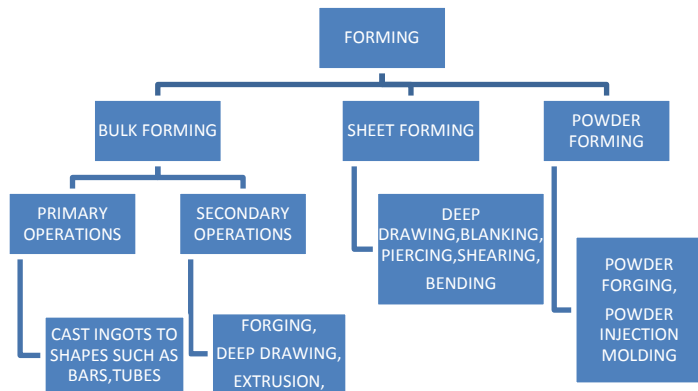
FORMING

BULK FORMING

SHEET FORMING

POWDER FORMING

PRIMARY OPERATIONS

SECONDARY OPERATIONS

DEEP DRAWING,BLANKING, PIERCING,SHEARING, BENDING

POWDER FORGING, POWDER INJECTION MOLDING

CAST INGOTS TO SHAPES SUCH AS BARS,TUBES

FORGING, DEEP DRAWING, EXTRUSION,